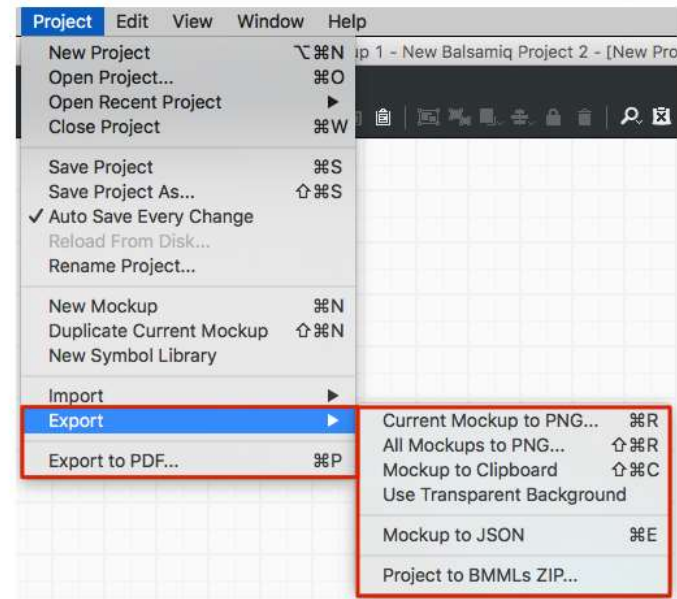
Project Edit View Window Help

New Project ⌥⌘N
Open Project... ⌘O
Open Recent Project ▶
Close Project ⌘W

Save Project ⌘S
Save Project As... ⇧⌘S
✓ Auto Save Every Change
Reload From Disk...
Rename Project...

New Mockup ⌘N
Duplicate Current Mockup ⇧⌘N
New Symbol Library

Import ▶
Export ▶

Export to PDF... ⌘P

ıp 1 - New Balsamiq Project 2 - [New Pro

Current Mockup to PNG... ⌘R
All Mockups to PNG... ⇧⌘R
Mockup to Clipboard ⇧⌘C
Use Transparent Background

Mockup to JSON ⌘E

Project to BMMLs ZIP...